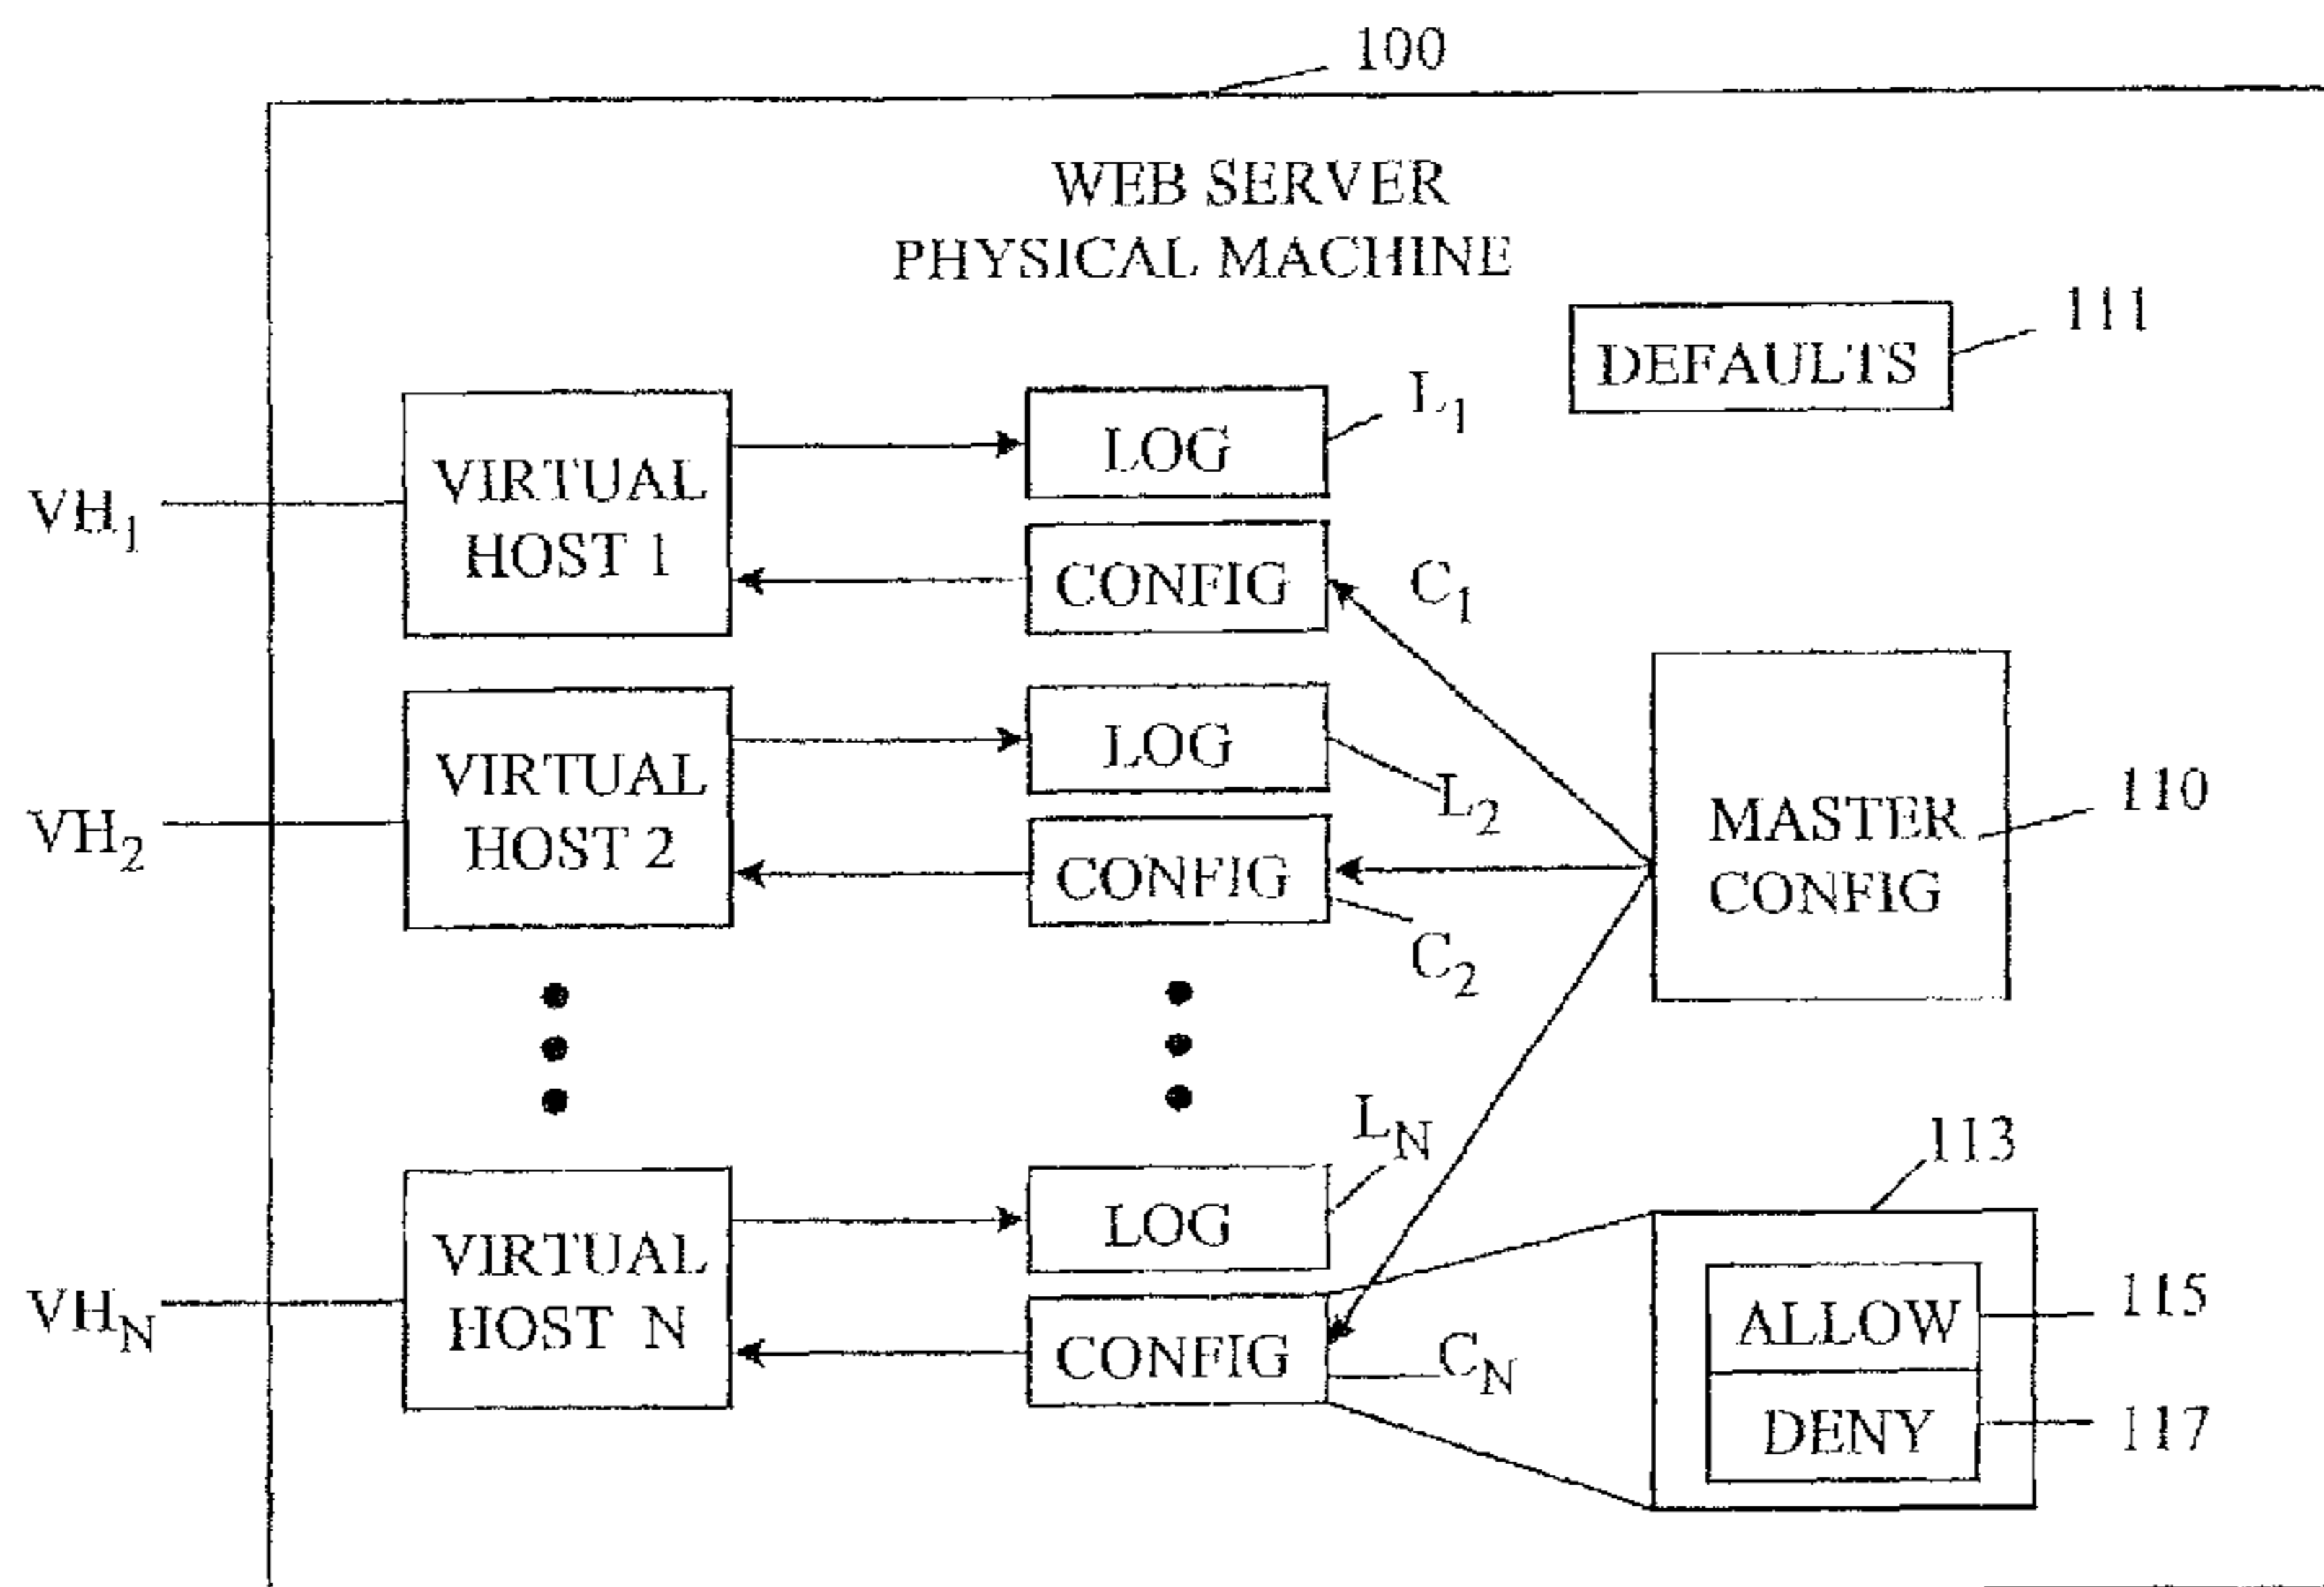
100

WEB SERVER
PHYSICAL MACHINE

DEFAULTS 111

$VH_1$
VIRTUAL HOST 1
LOG $L_1$
CONFIG $C_1$

$VH_2$
VIRTUAL HOST 2
LOG $L_2$
CONFIG $C_2$

MASTER CONFIG 110

$VH_N$
VIRTUAL HOST N
LOG $L_N$
CONFIG $C_N$

113
ALLOW 115
DENY 117